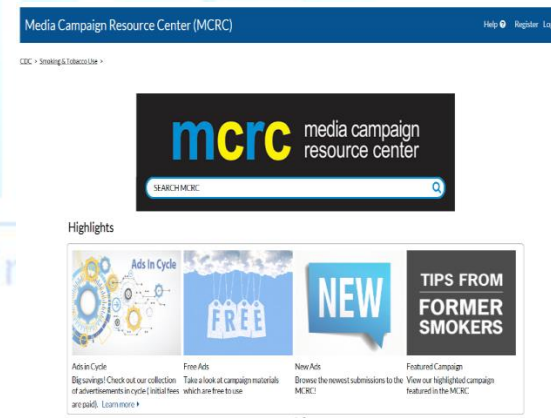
Media Campaign Resource Center (MCRC)

Help Register Lo

CDC > Smoking & Tobacco Use >

mcrc media campaign resource center

SEARCH MCRC

Highlights

Ads In Cycle

FREE

NEW

TIPS FROM FORMER SMOKERS

Ads in Cycle
Big savings! Check out our collection of advertisements in cycle (initial fees are paid). Learn more

Free Ads
Take a look at campaign materials which are free to use

New Ads
Browse the newest submissions to the MCRC!

Featured Campaign
View our highlighted campaign featured in the MCRC